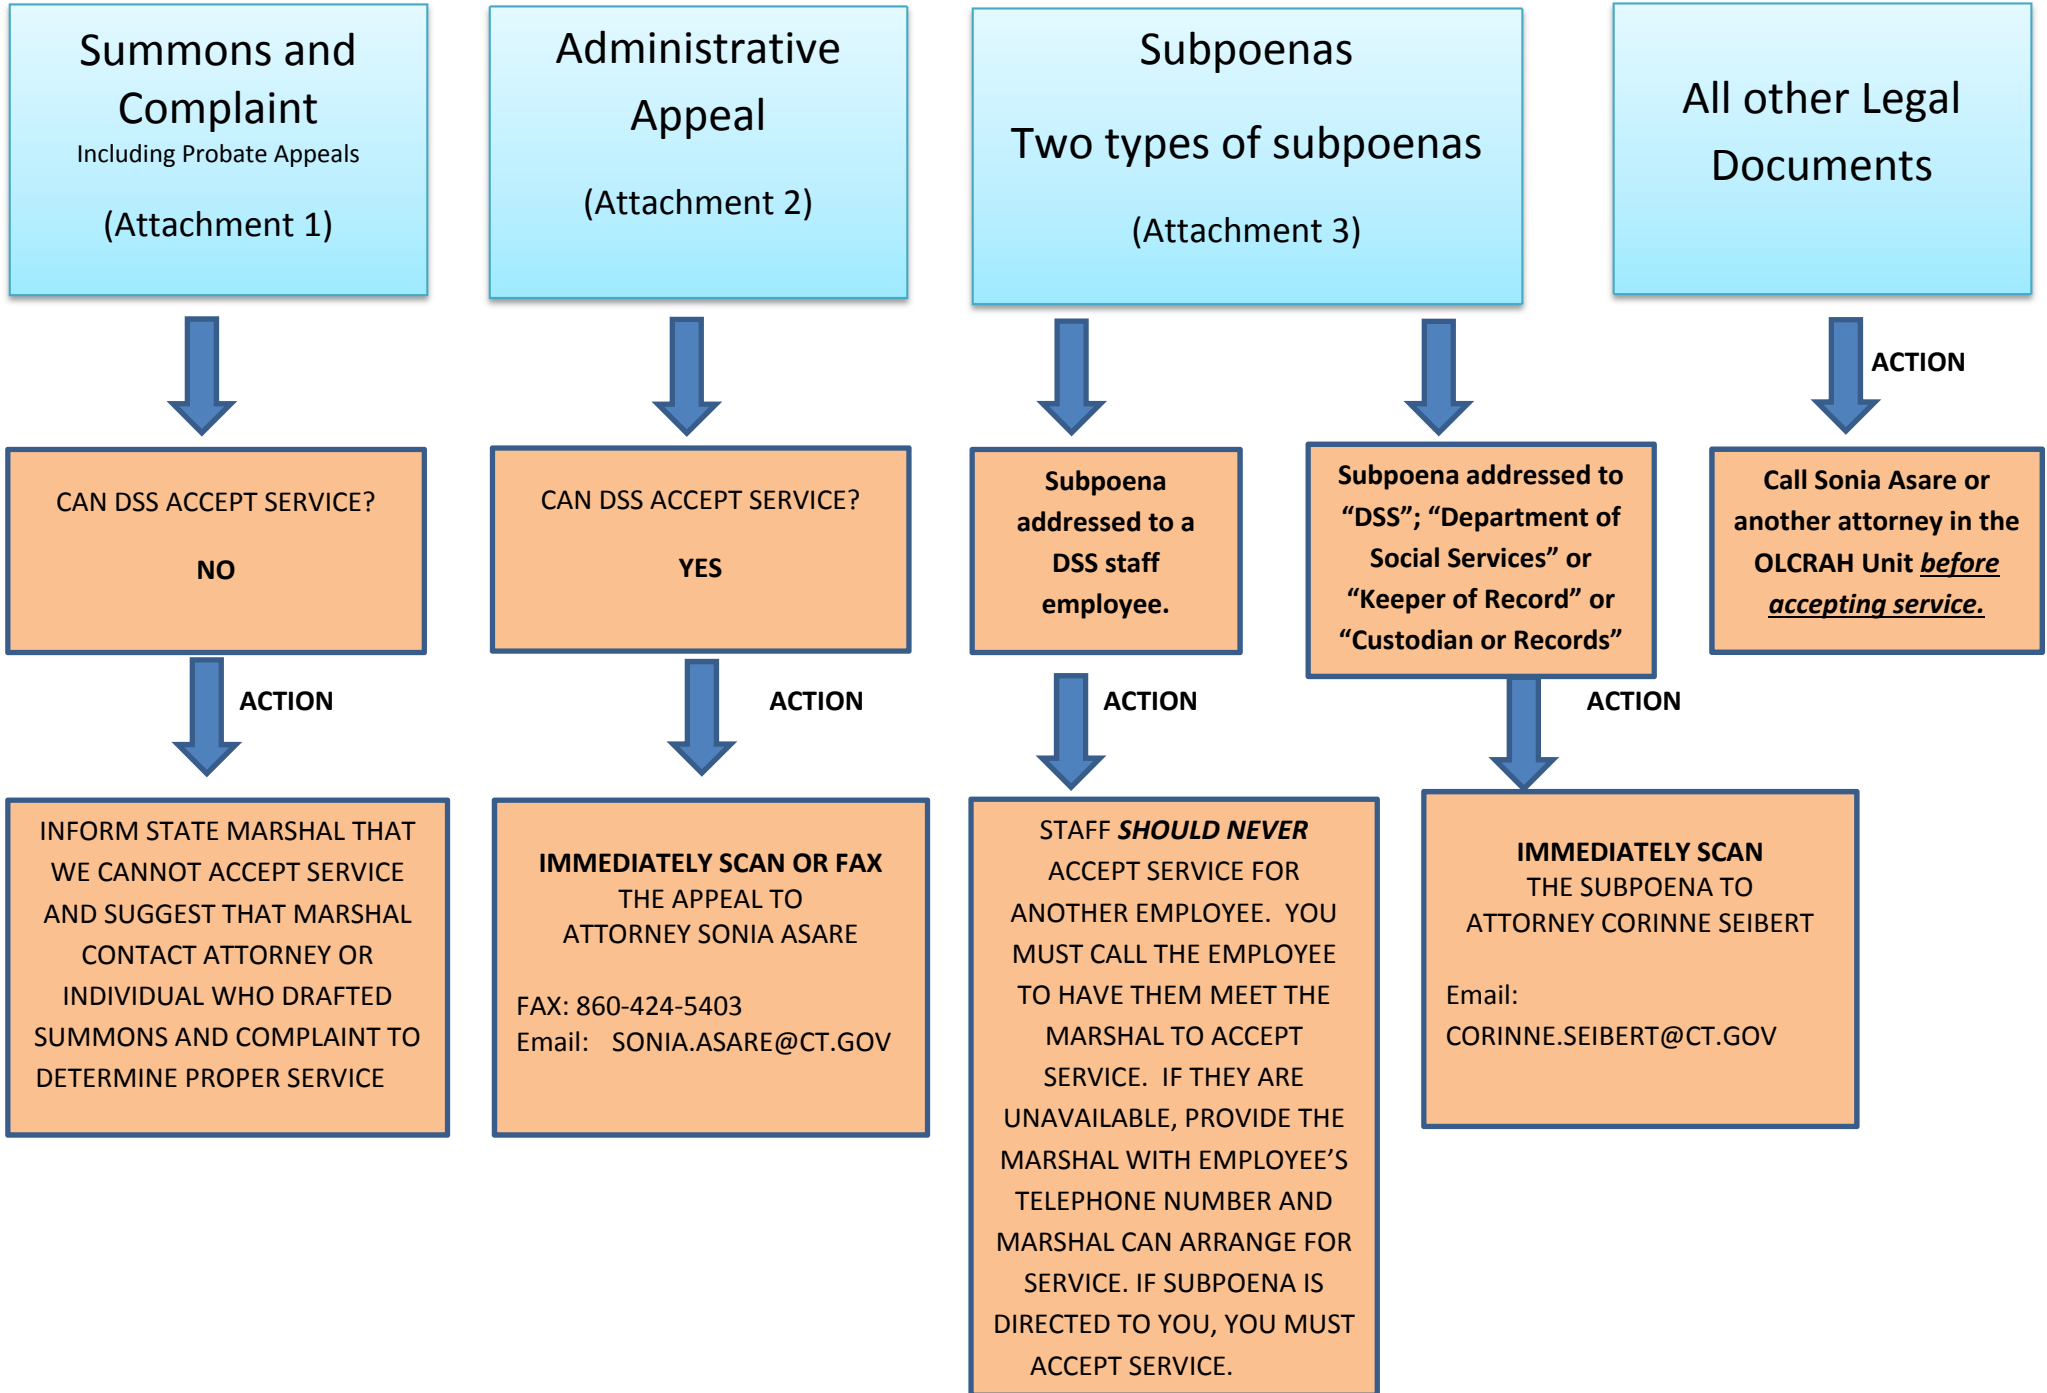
Summons and Complaint
Including Probate Appeals

(Attachment 1)

Administrative Appeal

(Attachment 2)

Subpoenas

Two types of subpoenas

(Attachment 3)

All other Legal Documents

ACTION

CAN DSS ACCEPT SERVICE?

NO

CAN DSS ACCEPT SERVICE?

YES

Subpoena addressed to a DSS staff employee.

Subpoena addressed to "DSS"; "Department of Social Services" or "Keeper of Record" or "Custodian or Records"

Call Sonia Asare or another attorney in the OLCRAH Unit *before accepting service.*

ACTION

ACTION

ACTION

ACTION

INFORM STATE MARSHAL THAT WE CANNOT ACCEPT SERVICE AND SUGGEST THAT MARSHAL CONTACT ATTORNEY OR INDIVIDUAL WHO DRAFTED SUMMONS AND COMPLAINT TO DETERMINE PROPER SERVICE

IMMEDIATELY SCAN OR FAX
THE APPEAL TO
ATTORNEY SONIA ASARE

FAX: 860-424-5403
Email: SONIA.ASARE@CT.GOV

STAFF *SHOULD NEVER* ACCEPT SERVICE FOR ANOTHER EMPLOYEE. YOU MUST CALL THE EMPLOYEE TO HAVE THEM MEET THE MARSHAL TO ACCEPT SERVICE. IF THEY ARE UNAVAILABLE, PROVIDE THE MARSHAL WITH EMPLOYEE'S TELEPHONE NUMBER AND MARSHAL CAN ARRANGE FOR SERVICE. IF SUBPOENA IS DIRECTED TO YOU, YOU MUST ACCEPT SERVICE.

IMMEDIATELY SCAN
THE SUBPOENA TO
ATTORNEY CORINNE SEIBERT

Email:
CORINNE.SEIBERT@CT.GOV